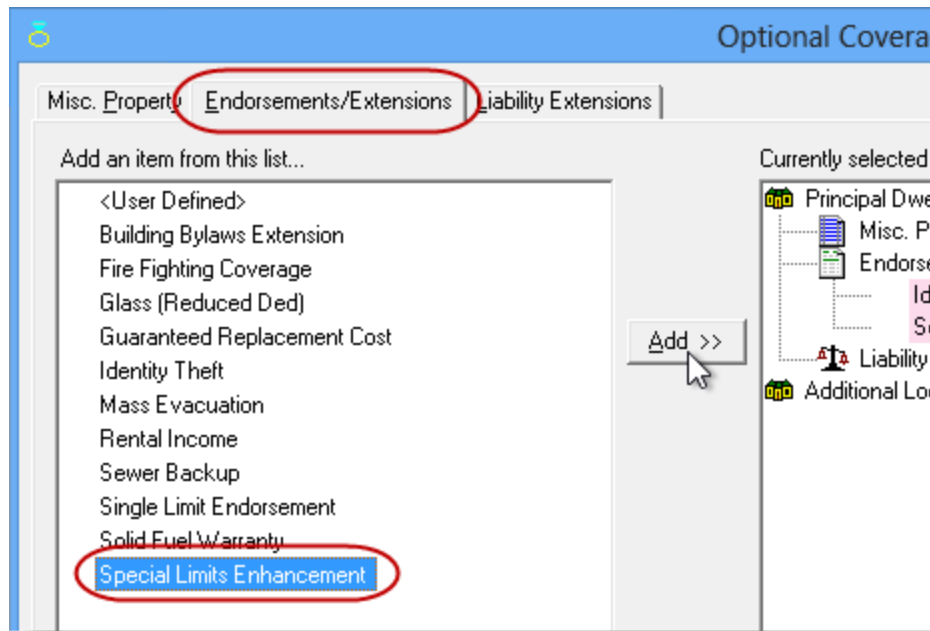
Optional Covera

Misc. Property | Endorsements/Extensions | Liability Extensions

Add an item from this list...

<User Defined>
Building Bylaws Extension
Fire Fighting Coverage
Glass (Reduced Ded)
Guaranteed Replacement Cost
Identity Theft
Mass Evacuation
Rental Income
Sewer Backup
Single Limit Endorsement
Solid Fuel Warranty
Special Limits Enhancement

Add >>

Currently selected

Principal Dwe
Misc. P
Endorse
Id
S
Liability
Additional Lo